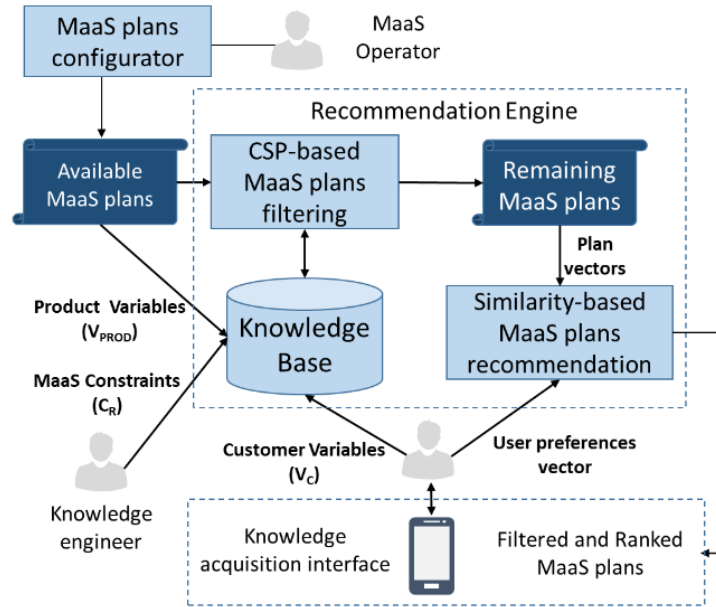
MaaS plans configurator

MaaS Operator

Recommendation Engine

Available MaaS plans

CSP-based MaaS plans filtering

Remaining MaaS plans

Plan vectors

Product Variables ($V_{PROD}$)

Knowledge Base

Similarity-based MaaS plans recommendation

MaaS Constraints ($C_R$)

Customer Variables ($V_C$)

User preferences vector

Knowledge engineer

Knowledge acquisition interface

Filtered and Ranked MaaS plans